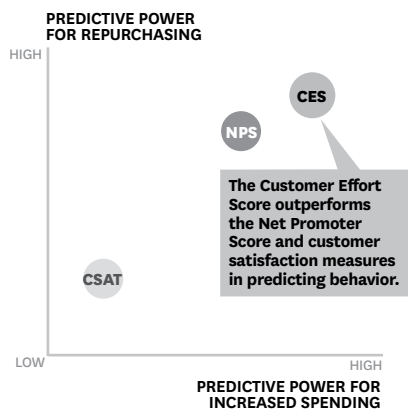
PREDICTIVE POWER FOR REPURCHASING

HIGH

CES

NPS

The Customer Effort Score outperforms the Net Promoter Score and customer satisfaction measures in predicting behavior.

CSAT

LOW

HIGH

PREDICTIVE POWER FOR INCREASED SPENDING